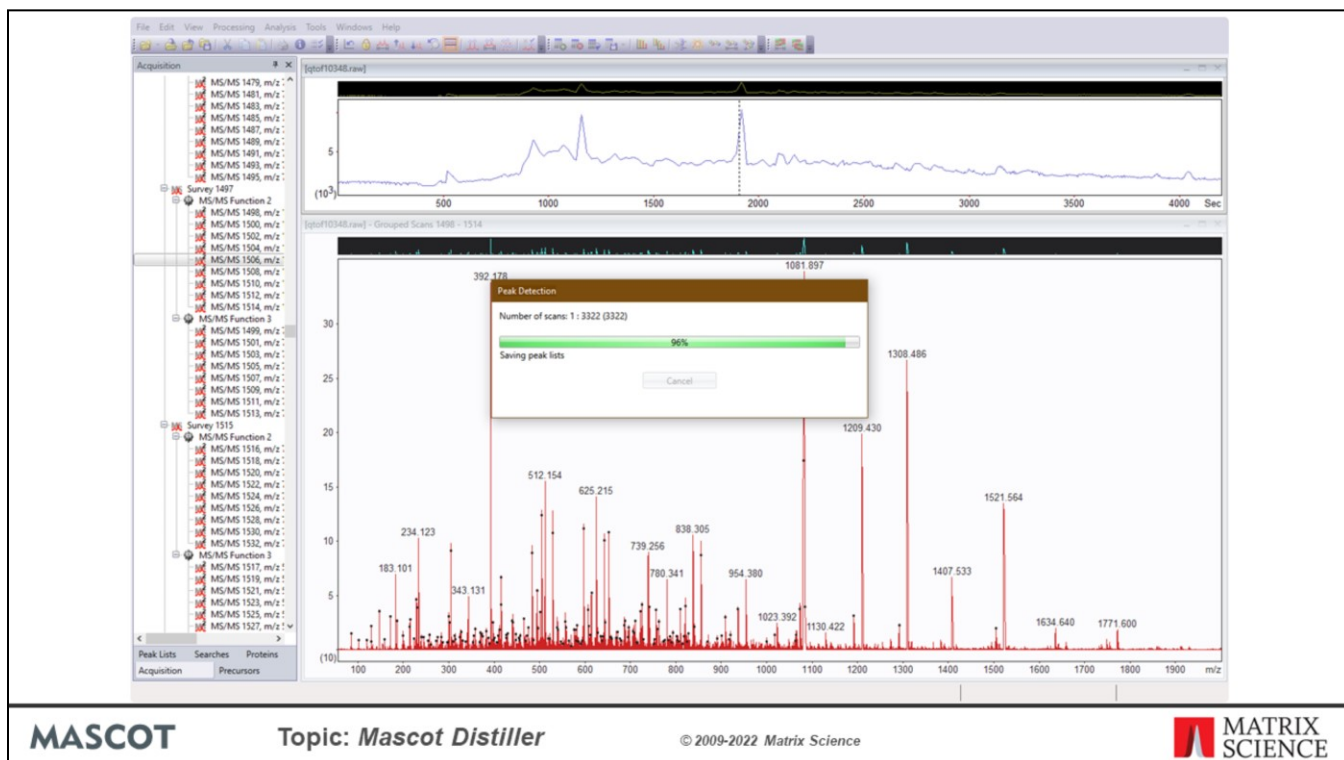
File Edit View Processing Analysis Tools Windows Help

Acquisition

MS/MS 1479, m/z
MS/MS 1481, m/z
MS/MS 1483, m/z
MS/MS 1485, m/z
MS/MS 1487, m/z
MS/MS 1489, m/z
MS/MS 1491, m/z
MS/MS 1493, m/z
MS/MS 1495, m/z
Survey 1497
MS/MS Function 2
MS/MS 1498, m/z
MS/MS 1500, m/z
MS/MS 1502, m/z
MS/MS 1504, m/z
MS/MS 1506, m/z
MS/MS 1508, m/z
MS/MS 1510, m/z
MS/MS 1512, m/z
MS/MS 1514, m/z
MS/MS Function 3
MS/MS 1499, m/z
MS/MS 1501, m/z
MS/MS 1503, m/z
MS/MS 1505, m/z
MS/MS 1507, m/z
MS/MS 1509, m/z
MS/MS 1511, m/z
MS/MS 1513, m/z
Survey 1515
MS/MS Function 2
MS/MS 1516, m/z
MS/MS 1518, m/z
MS/MS 1520, m/z
MS/MS 1522, m/z
MS/MS 1524, m/z
MS/MS 1526, m/z
MS/MS 1528, m/z
MS/MS 1530, m/z
MS/MS 1532, m/z
MS/MS Function 3
MS/MS 1517, m/z
MS/MS 1519, m/z
MS/MS 1521, m/z
MS/MS 1523, m/z
MS/MS 1525, m/z
MS/MS 1527, m/z

Peak Lists Searches Proteins
Acquisition Precursors

[qtof10348.raw]

5
$(10^3)$
500 1000 1500 2000 2500 3000 3500 4000 Sec

[qtof10348.raw] - Grouped Scans 1498 - 1514

392.178
1081.897
Peak Detection
Number of scans: 1 : 3322 (3322)
96%
Saving peak lists
Cancel
1308.486
1209.430
512.154
625.215
1521.564
234.123
838.305
739.256
183.101
780.341
954.380
343.131
1407.533
1023.392
1130.422
1634.640
1771.600
30
25
20
15
10
5
(10)
100 200 300 400 500 600 700 800 900 1000 1100 1200 1300 1400 1500 1600 1700 1800 1900 m/z

MASCOT
Topic: Mascot Distiller
© 2009-2022 Matrix Science
MATRIX SCIENCE